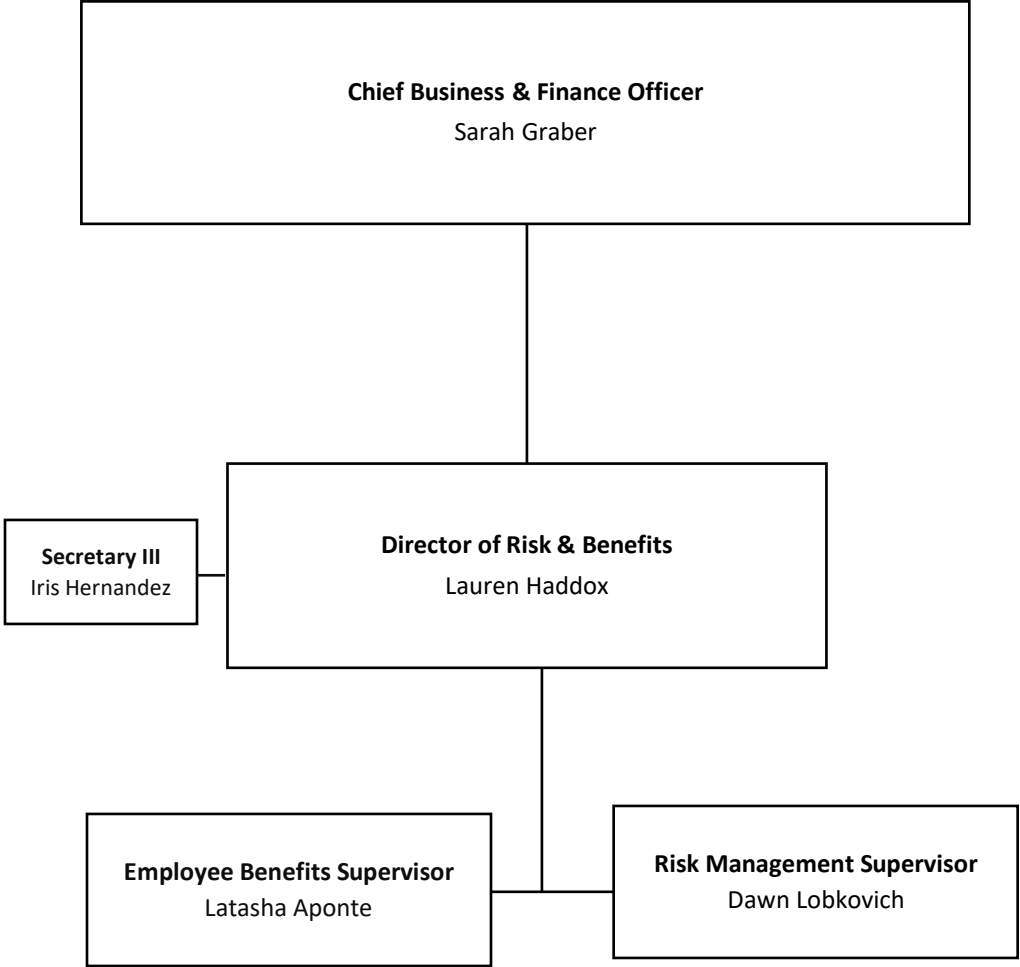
**Chief Business & Finance Officer**
Sarah Graber

**Secretary III**
Iris Hernandez

**Director of Risk & Benefits**
Lauren Haddox

**Employee Benefits Supervisor**
Latasha Aponte

**Risk Management Supervisor**
Dawn Lobkovich